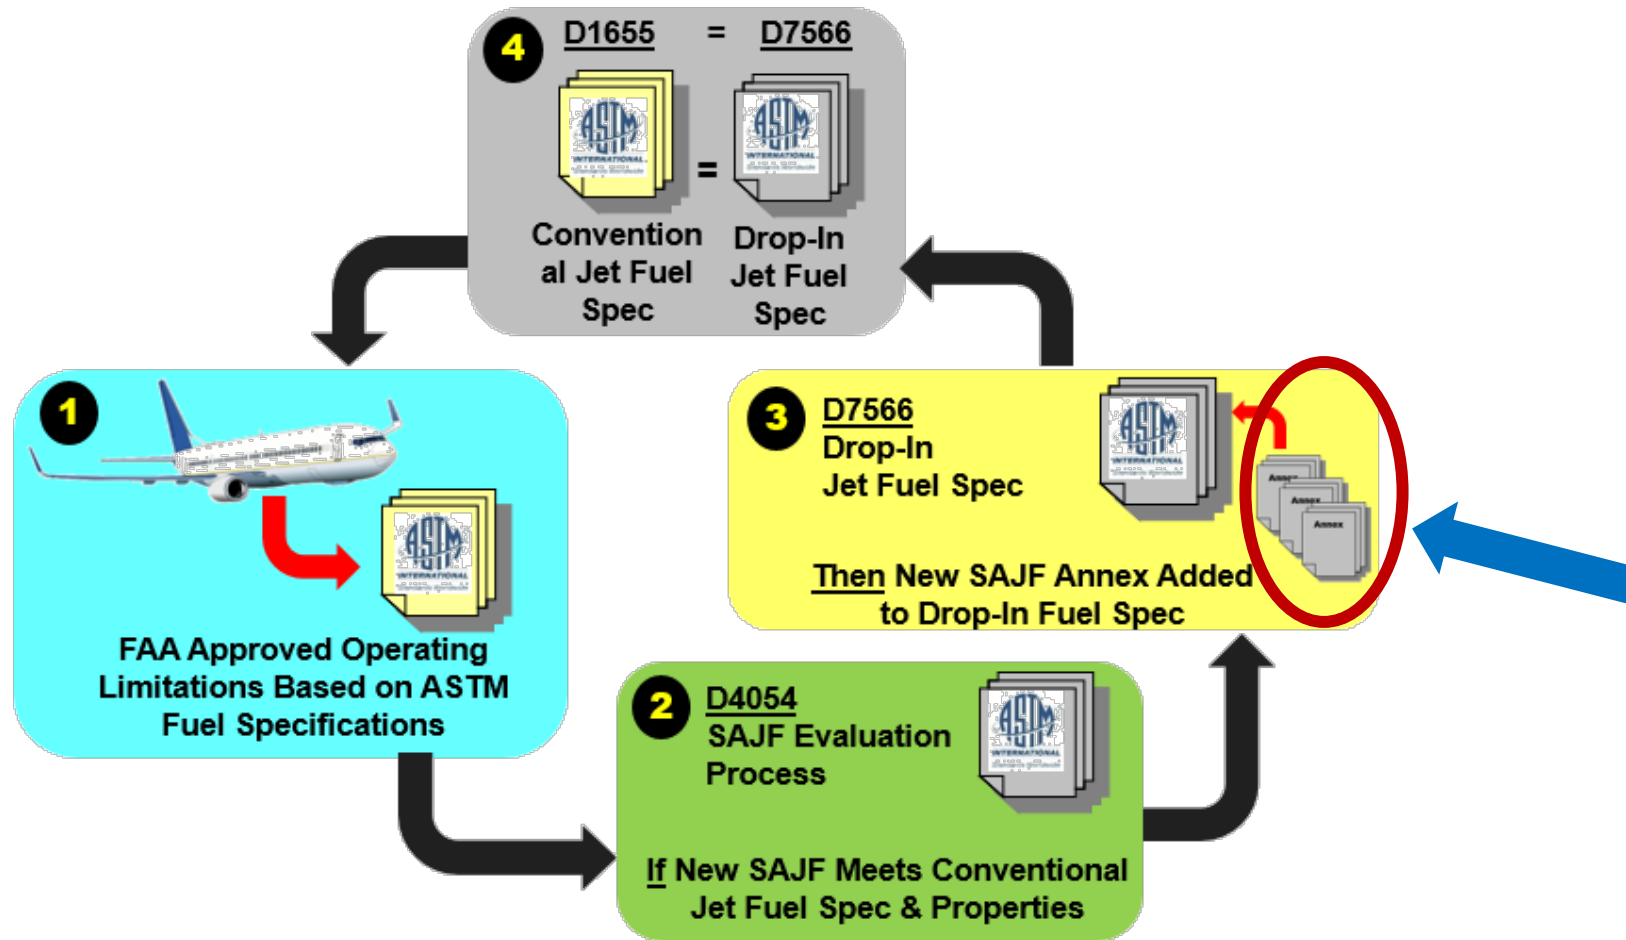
4
D1655 = D7566
ASTM INTERNATIONAL
=
ASTM INTERNATIONAL
Conventional Jet Fuel Spec
Drop-In Jet Fuel Spec

1
ASTM INTERNATIONAL
FAA Approved Operating Limitations Based on ASTM Fuel Specifications

3
D7566
Drop-In
Jet Fuel Spec
ASTM INTERNATIONAL
Annex
Annex
Annex
Then New SAJF Annex Added to Drop-In Fuel Spec

2
D4054
SAJF Evaluation Process
ASTM INTERNATIONAL
If New SAJF Meets Conventional Jet Fuel Spec & Properties